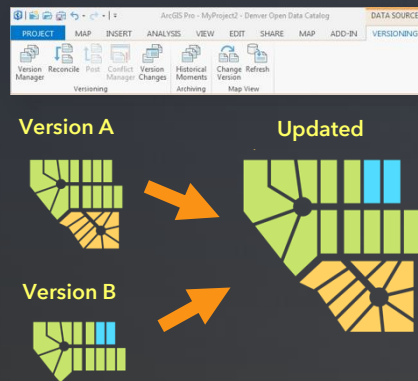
ArcGIS Pro - MyProject2 - Denver Open Data Catalog

DATA SOURCE

PROJECT MAP INSERT ANALYSIS VIEW EDIT SHARE MAP ADD-IN VERSIONING

Version Manager Reconcile Post Conflict Manager Version Changes
Versioning

Historical Moments
Archiving

Change Version Refresh
Map View

Version A

Updated

Version B